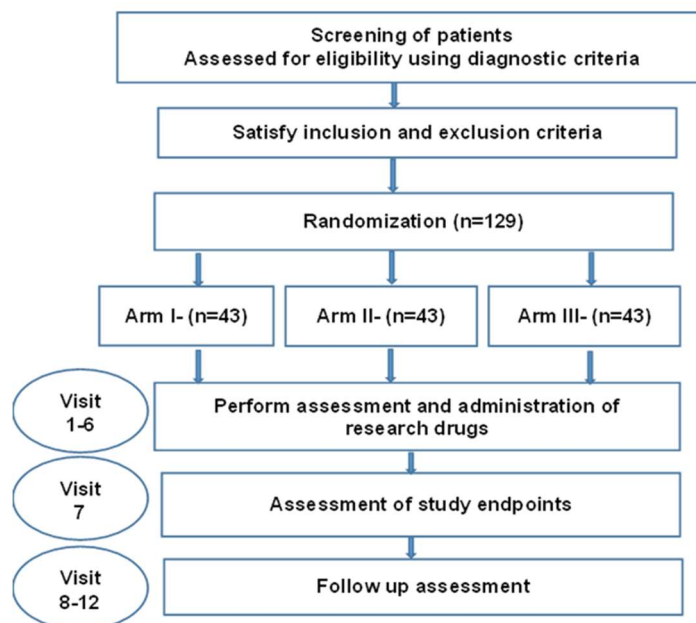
Screening of patients
Assessed for eligibility using diagnostic criteria

Satisfy inclusion and exclusion criteria

Randomization (n=129)

Arm I- (n=43)

Arm II- (n=43)

Arm III- (n=43)

Visit 1-6

Perform assessment and administration of research drugs

Visit 7

Assessment of study endpoints

Visit 8-12

Follow up assessment